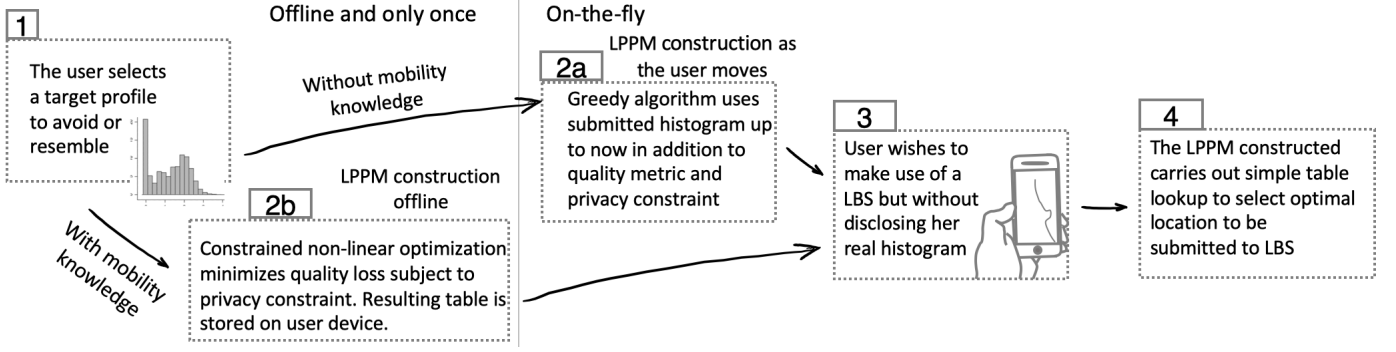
Offline and only once

On-the-fly

1

The user selects a target profile to avoid or resemble

Without mobility knowledge

With mobility knowledge

2a

LPPM construction as the user moves

Greedy algorithm uses submitted histogram up to now in addition to quality metric and privacy constraint

2b

LPPM construction offline

Constrained non-linear optimization minimizes quality loss subject to privacy constraint. Resulting table is stored on user device.

3

User wishes to make use of a LBS but without disclosing her real histogram

4

The LPPM constructed carries out simple table lookup to select optimal location to be submitted to LBS